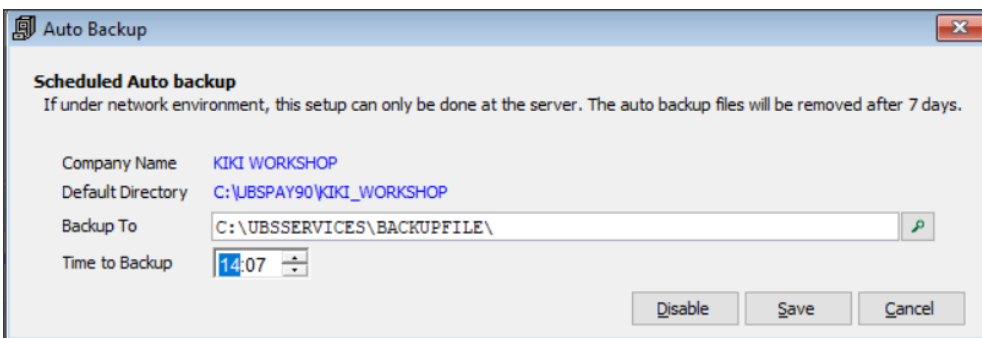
Auto Backup

Scheduled Auto backup
If under network environment, this setup can only be done at the server. The auto backup files will be removed after 7 days.

Company Name KIKI WORKSHOP
Default Directory C:\UBSPAY90\KIKI_WORKSHOP
Backup To C:\UBSSERVICES\BACKUPFILE\
Time to Backup 14:07

Disable Save Cancel